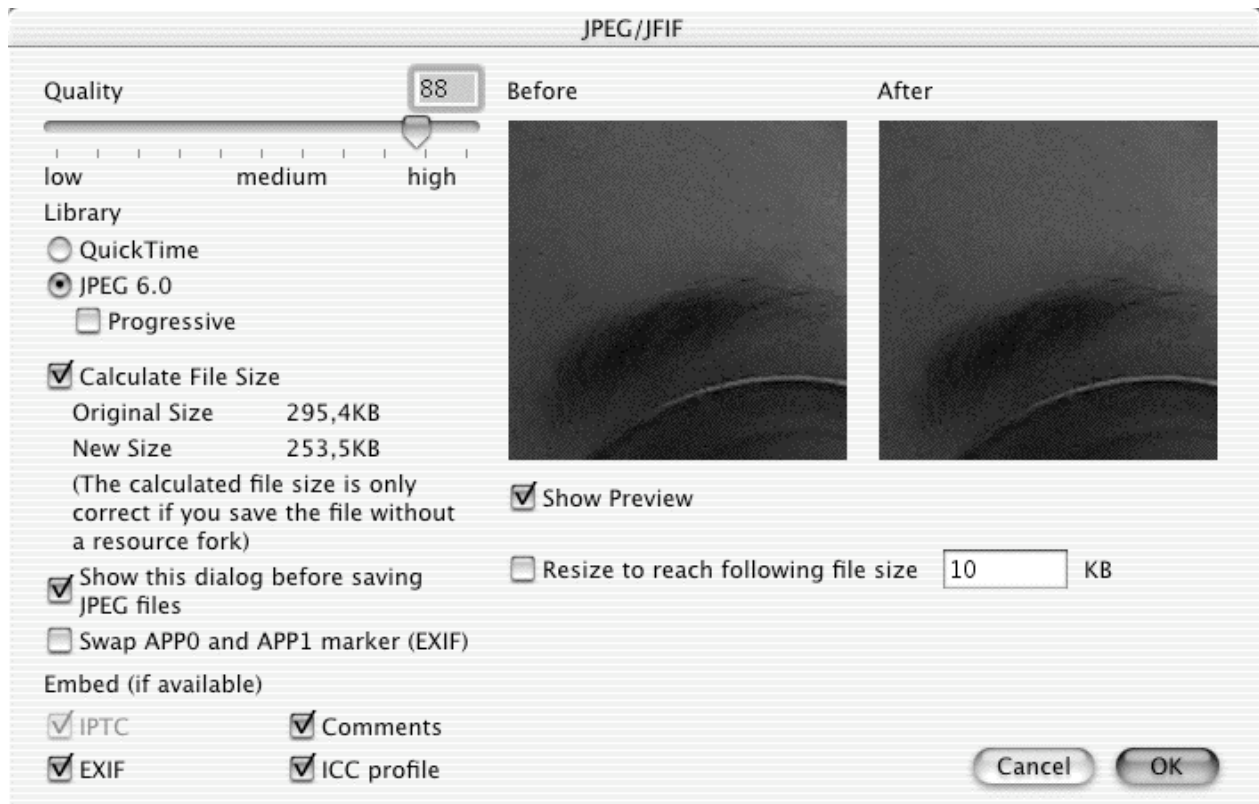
JPEG/JFIF

Quality 88

low medium high

Library

QuickTime

JPEG 6.0

Progressive

Calculate File Size

Original Size 295,4KB

New Size 253,5KB

(The calculated file size is only correct if you save the file without a resource fork)

Show this dialog before saving JPEG files

Swap APP0 and APP1 marker (EXIF)

Embed (if available)

IPTC

Comments

EXIF

ICC profile

Before

After

Show Preview

Resize to reach following file size 10 KB

Cancel

OK